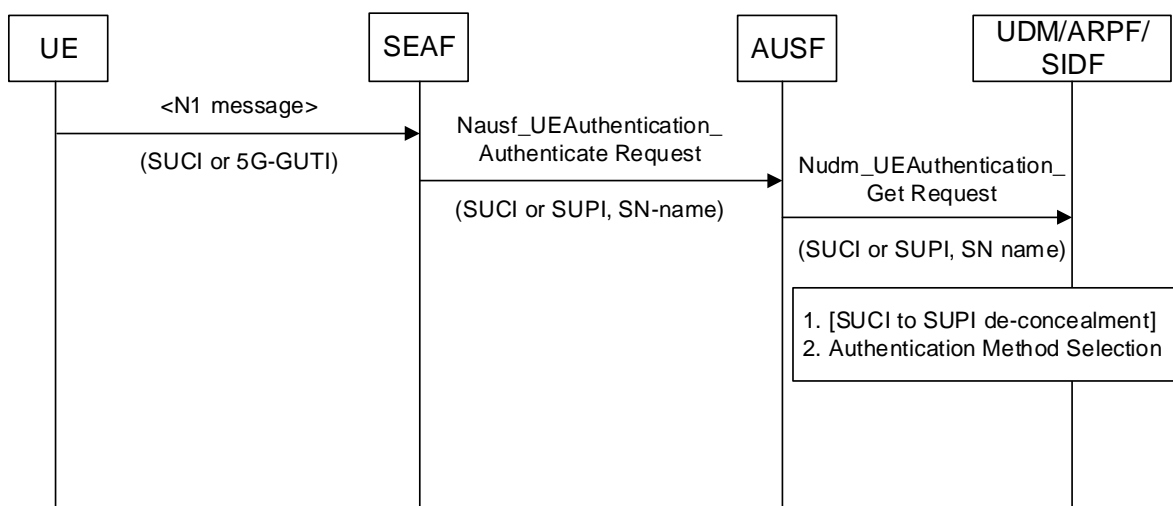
UE

SEAF

AUSF

UDM/ARPF/ SIDF

<N1 message>

(SUCI or 5G-GUTI)

Nausf_UEAuthentication_ Authenticate Request

(SUCI or SUPI, SN-name)

Nudm_UEAuthentication_ Get Request

(SUCI or SUPI, SN name)

1. [SUCI to SUPI de-concealment]
2. Authentication Method Selection